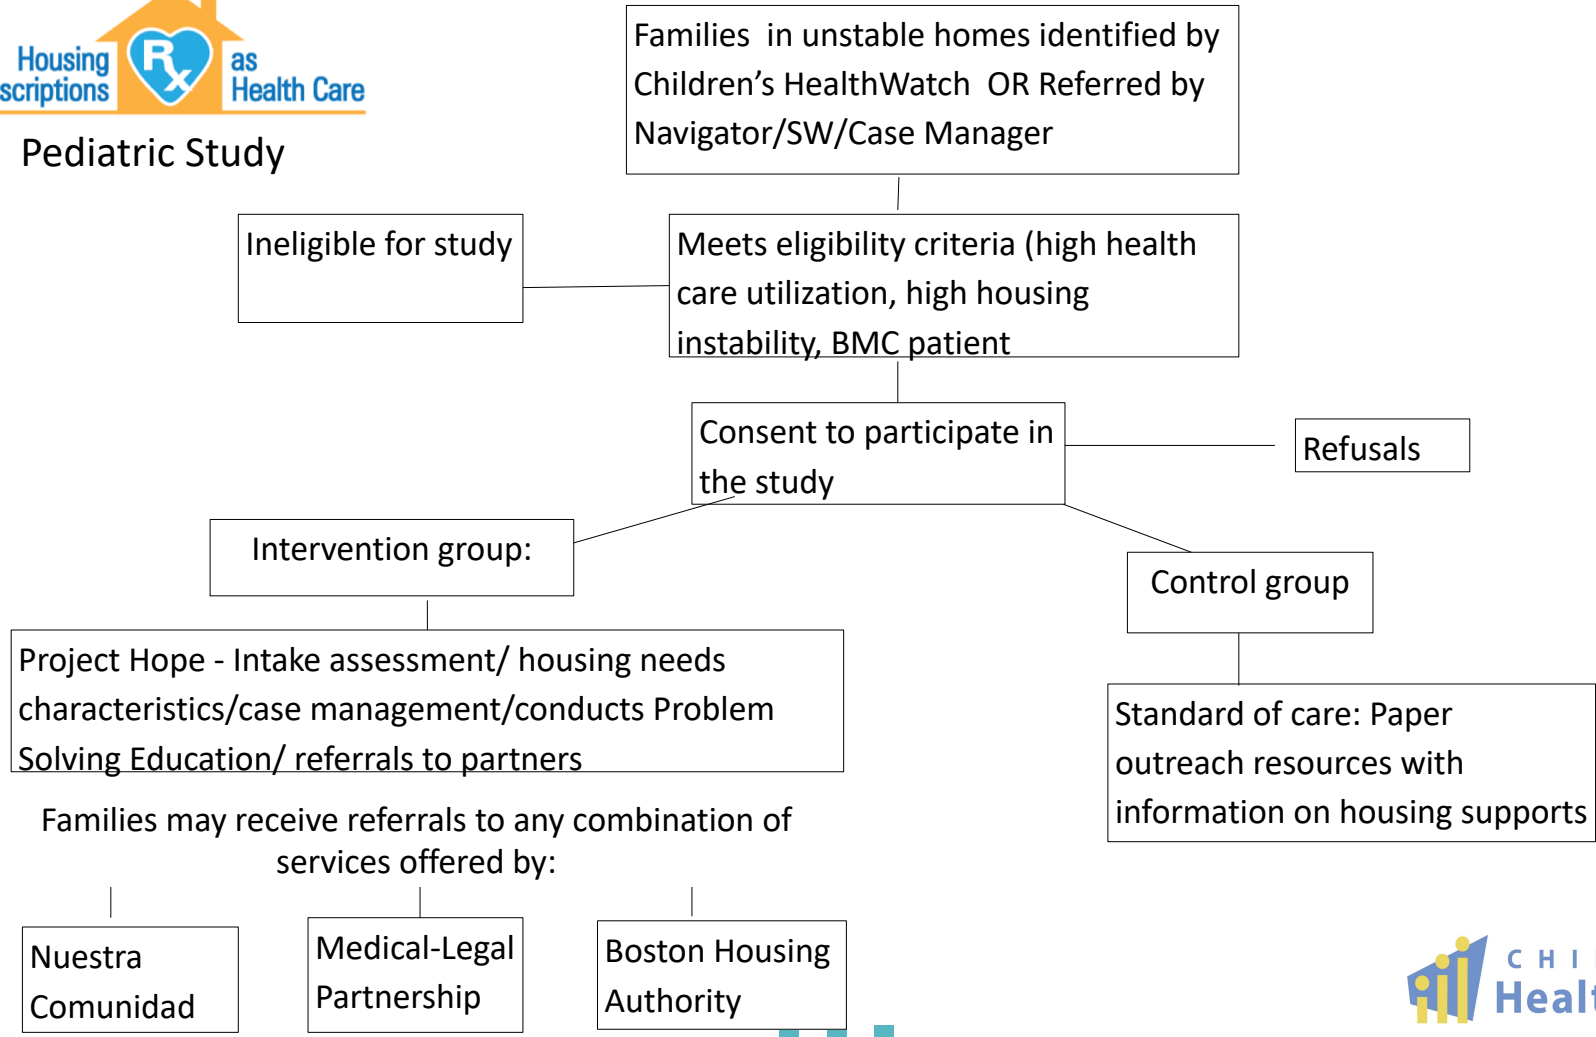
Housing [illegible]scriptions Rx as Health Care

Pediatric Study

Families in unstable homes identified by Children's HealthWatch OR Referred by Navigator/SW/Case Manager

Ineligible for study

Meets eligibility criteria (high health care utilization, high housing instability, BMC patient

Consent to participate in the study

Refusals

Intervention group:

Control group

Project Hope - Intake assessment/ housing needs characteristics/case management/conducts Problem Solving Education/ referrals to partners

Standard of care: Paper outreach resources with information on housing supports

Families may receive referrals to any combination of services offered by:

Nuestra Comunidad

Medical-Legal Partnership

Boston Housing Authority

CHI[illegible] Healt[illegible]